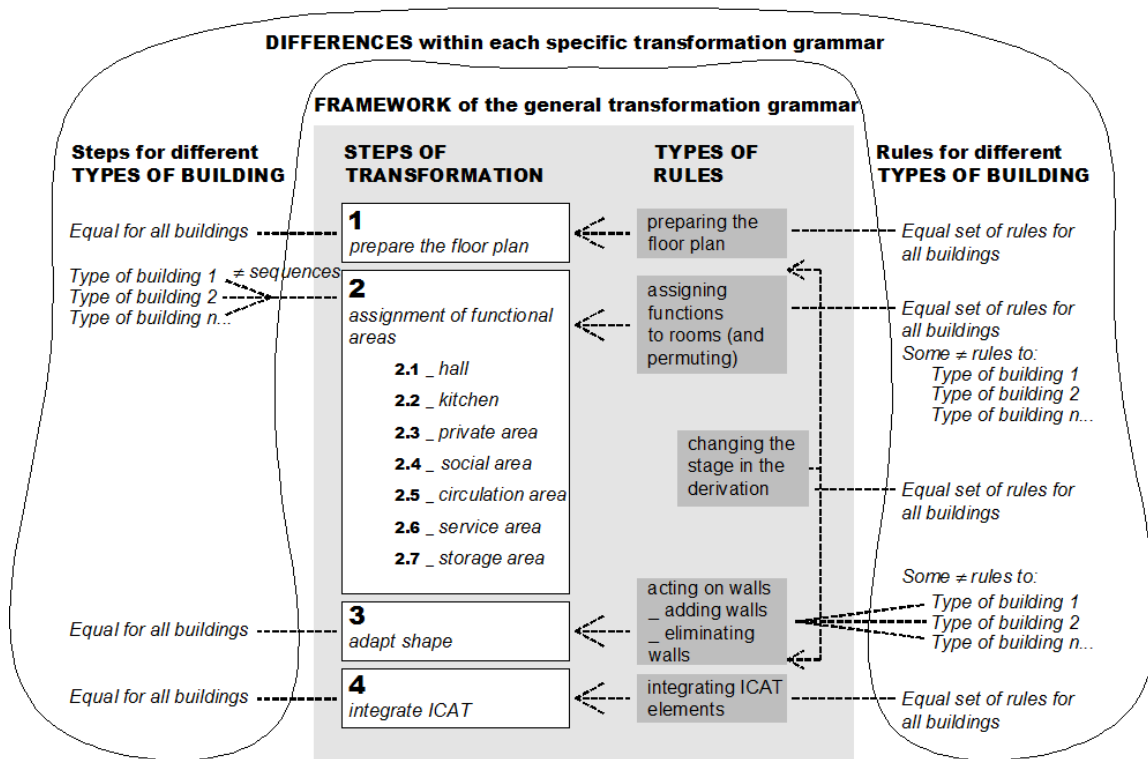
DIFFERENCES within each specific transformation grammar

FRAMEWORK of the general transformation grammar

Steps for different TYPES OF BUILDING

Equal for all buildings

Type of building 1
Type of building 2
Type of building n...

≠ sequences

Equal for all buildings

Equal for all buildings

STEPS OF TRANSFORMATION

1
prepare the floor plan

2
assignment of functional areas

2.1 _ hall
2.2 _ kitchen
2.3 _ private area
2.4 _ social area
2.5 _ circulation area
2.6 _ service area
2.7 _ storage area

3
adapt shape

4
integrate ICAT

TYPES OF RULES

preparing the floor plan

assigning functions to rooms (and permuting)

changing the stage in the derivation

acting on walls
_ adding walls
_ eliminating walls

integrating ICAT elements

Rules for different TYPES OF BUILDING

Equal set of rules for all buildings

Equal set of rules for all buildings
Some ≠ rules to:
Type of building 1
Type of building 2
Type of building n...

Equal set of rules for all buildings

Some ≠ rules to:
Type of building 1
Type of building 2
Type of building n...

Equal set of rules for all buildings